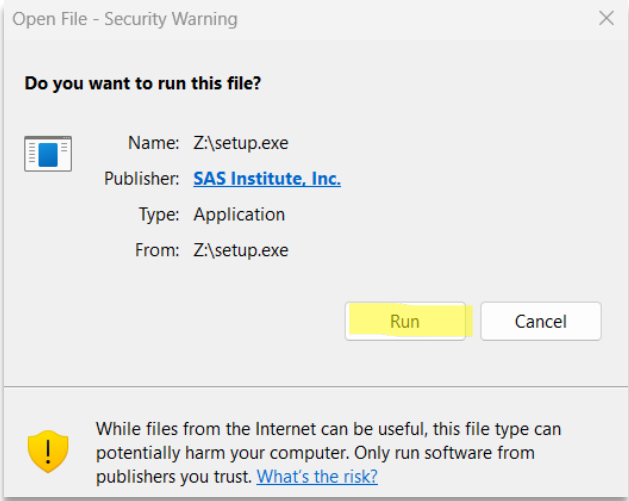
Open File - Security Warning

Do you want to run this file?

Name: Z:\setup.exe
Publisher: SAS Institute, Inc.
Type: Application
From: Z:\setup.exe

Run

Cancel

While files from the Internet can be useful, this file type can potentially harm your computer. Only run software from publishers you trust. What's the risk?